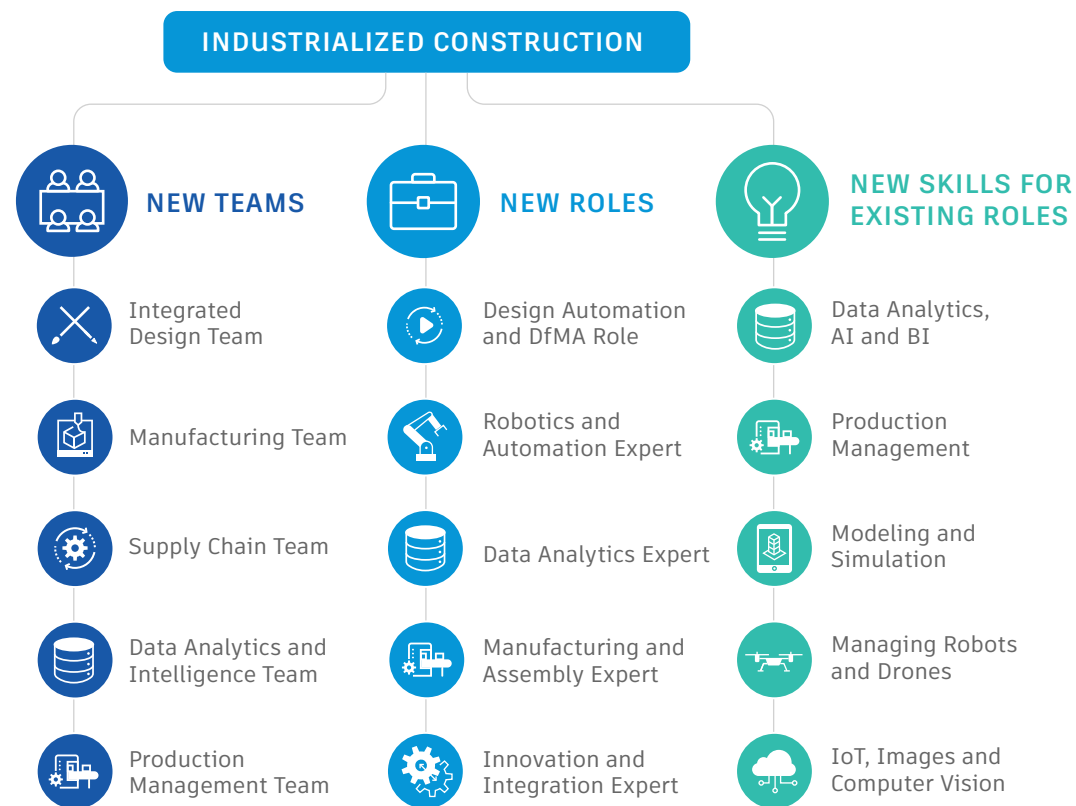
INDUSTRIALIZED CONSTRUCTION

NEW TEAMS

Integrated Design Team

Manufacturing Team

Supply Chain Team

Data Analytics and Intelligence Team

Production Management Team

NEW ROLES

Design Automation and DfMA Role

Robotics and Automation Expert

Data Analytics Expert

Manufacturing and Assembly Expert

Innovation and Integration Expert

NEW SKILLS FOR EXISTING ROLES

Data Analytics, AI and BI

Production Management

Modeling and Simulation

Managing Robots and Drones

IoT, Images and Computer Vision